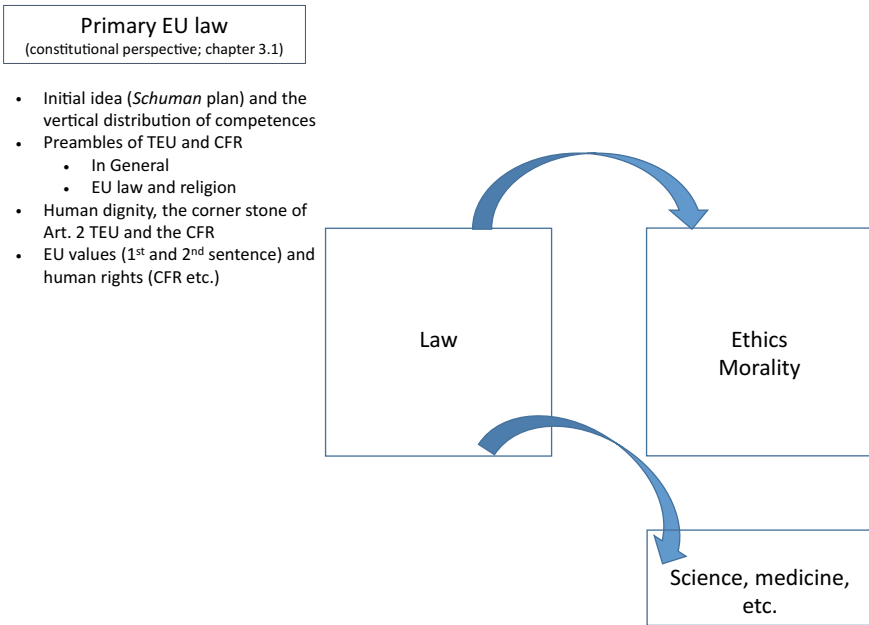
Primary EU law
(constitutional perspective; chapter 3.1)

- Initial idea (*Schuman* plan) and the vertical distribution of competences
- Preambles of TEU and CFR
  - In General
  - EU law and religion
- Human dignity, the corner stone of Art. 2 TEU and the CFR
- EU values (1$^{st}$ and 2$^{nd}$ sentence) and human rights (CFR etc.)

Law

Ethics
Morality

Science, medicine, etc.